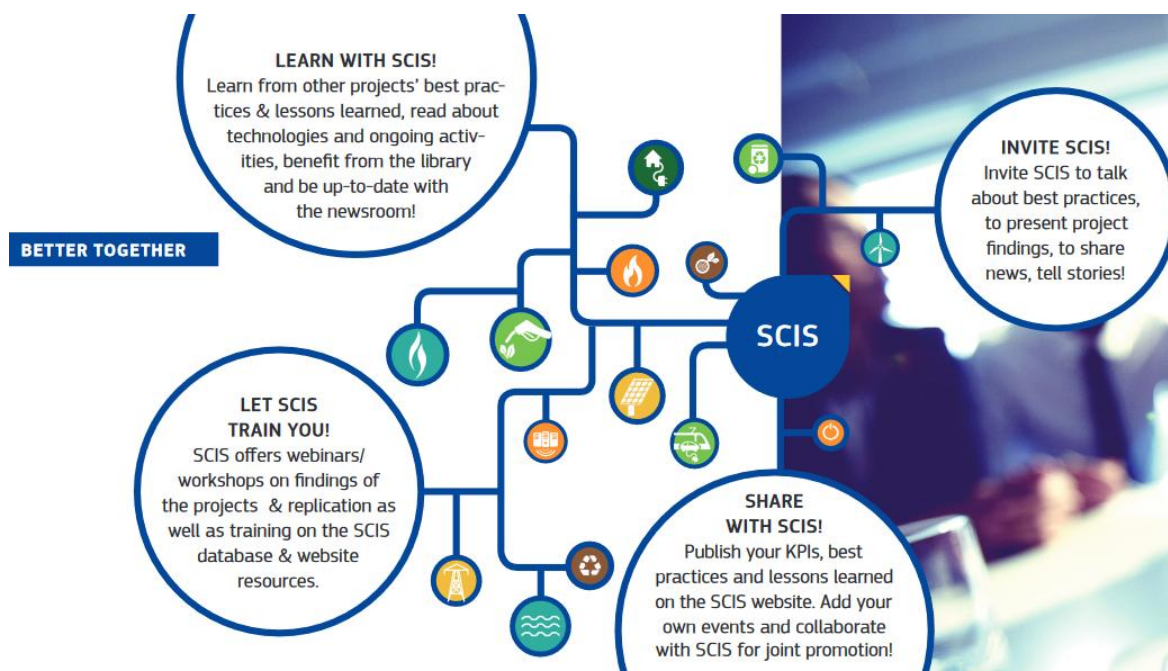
LEARN WITH SCIS!
Learn from other projects' best practices & lessons learned, read about technologies and ongoing activities, benefit from the library and be up-to-date with the newsroom!

BETTER TOGETHER

INVITE SCIS!
Invite SCIS to talk about best practices, to present project findings, to share news, tell stories!

SCIS

LET SCIS TRAIN YOU!
SCIS offers webinars/ workshops on findings of the projects & replication as well as training on the SCIS database & website resources.

SHARE WITH SCIS!
Publish your KPIs, best practices and lessons learned on the SCIS website. Add your own events and collaborate with SCIS for joint promotion!